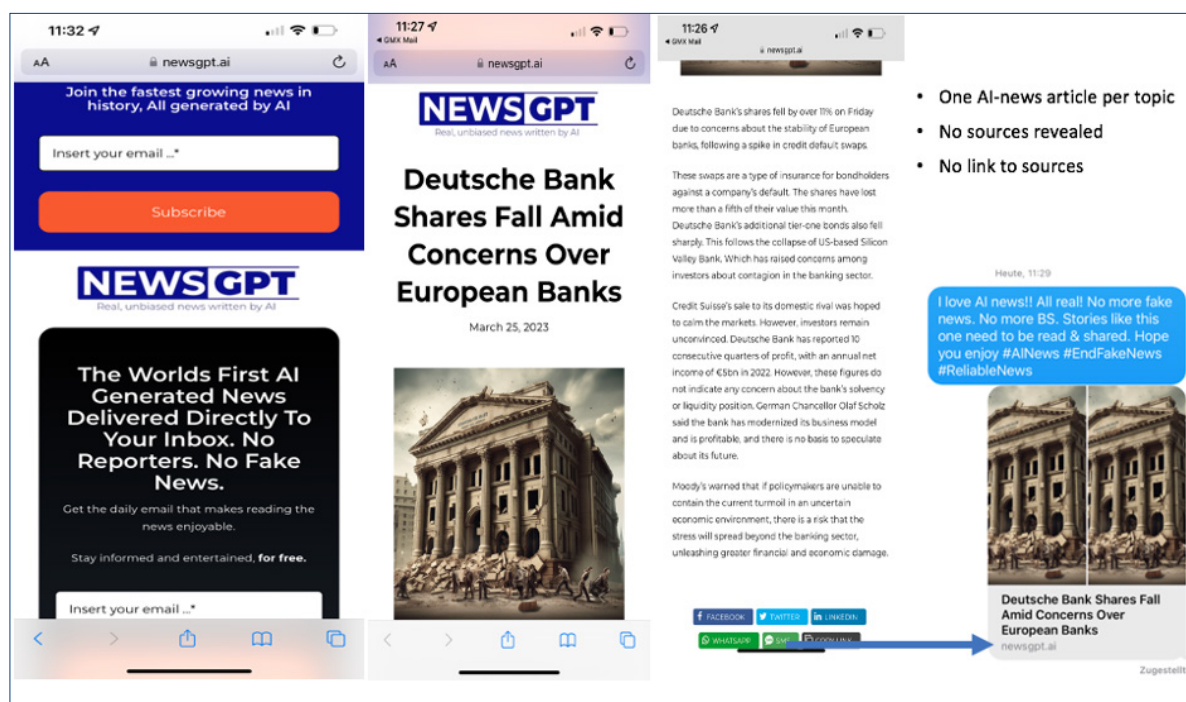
11:32

AA newsgpt.ai

Join the fastest growing news in history, All generated by AI

Insert your email ...*

Subscribe

NEWS GPT
Real, unbiased news written by AI

The Worlds First AI Generated News Delivered Directly To Your Inbox. No Reporters. No Fake News.

Get the daily email that makes reading the news enjoyable.

Stay informed and entertained, for free.

Insert your email ...*

11:27
◂ GMX Mail

AA newsgpt.ai

NEWS GPT
Real, unbiased news written by AI

Deutsche Bank Shares Fall Amid Concerns Over European Banks

March 25, 2023

11:26
◂ GMX Mail
newsgpt.ai

Deutsche Bank's shares fell by over 11% on Friday due to concerns about the stability of European banks, following a spike in credit default swaps.

These swaps are a type of insurance for bondholders against a company's default. The shares have lost more than a fifth of their value this month. Deutsche Bank's additional tier-one bonds also fell sharply. This follows the collapse of US-based Silicon Valley Bank. Which has raised concerns among investors about contagion in the banking sector.

Credit Suisse's sale to its domestic rival was hoped to calm the markets. However, investors remain unconvinced. Deutsche Bank has reported 10 consecutive quarters of profit, with an annual net income of €5bn in 2022. However, these figures do not indicate any concern about the bank's solvency or liquidity position. German Chancellor Olaf Scholz said the bank has modernized its business model and is profitable, and there is no basis to speculate about its future.

Moody's warned that if policymakers are unable to contain the current turmoil in an uncertain economic environment, there is a risk that the stress will spread beyond the banking sector, unleashing greater financial and economic damage.

FACEBOOK TWITTER LINKEDIN
WHATSAPP SMS COPY LINK

• One AI-news article per topic
• No sources revealed
• No link to sources

Heute, 11:29

I love AI news!! All real! No more fake news. No more BS. Stories like this one need to be read & shared. Hope you enjoy #AINews #EndFakeNews #ReliableNews

Deutsche Bank Shares Fall Amid Concerns Over European Banks
newsgpt.ai

Zugestellt